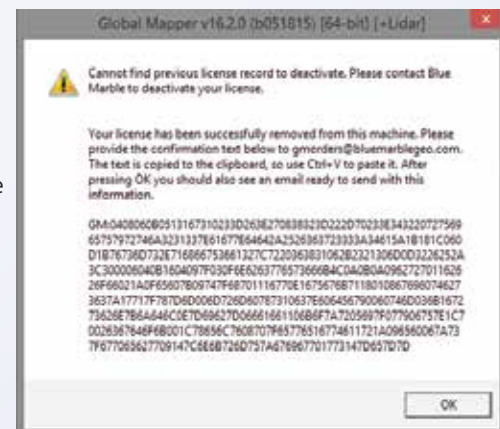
Global Mapper v16.2.0 (b051815) (64-bit) (+Lidar)

Cannot find previous license record to deactivate. Please contact Blue Marble to deactivate your license.

Your license has been successfully removed from this machine. Please provide the confirmation text below to gmorders@bluemarblegeo.com. The text is copied to the clipboard, so use Ctrl+V to paste it. After pressing OK you should also see an email ready to send with this information.

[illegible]

OK